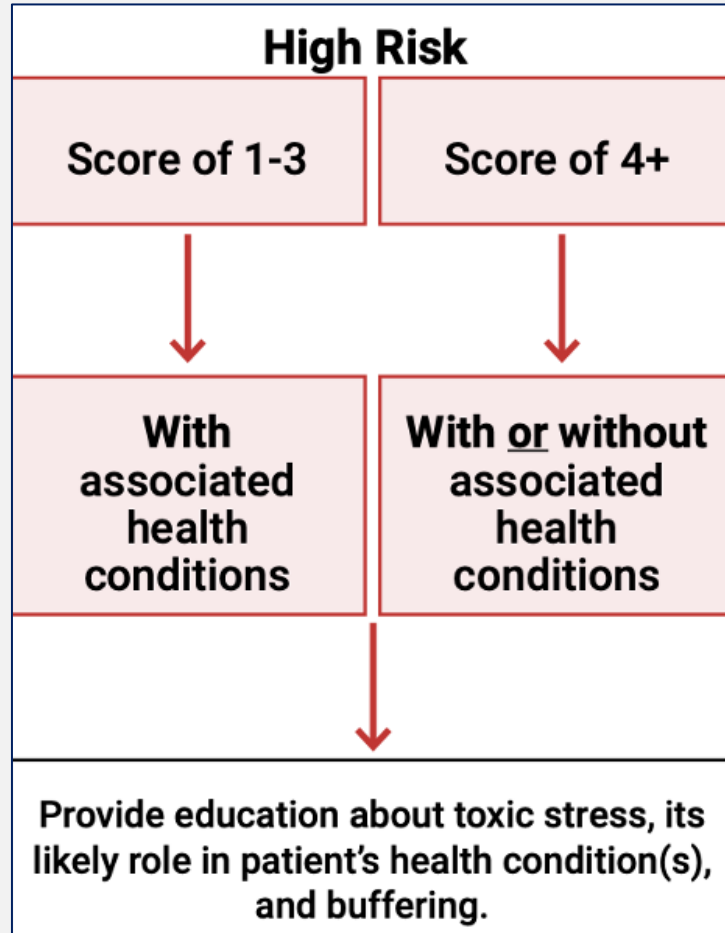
High Risk

Score of 1-3

Score of 4+

With associated health conditions

With or without associated health conditions

Provide education about toxic stress, its likely role in patient's health condition(s), and buffering.